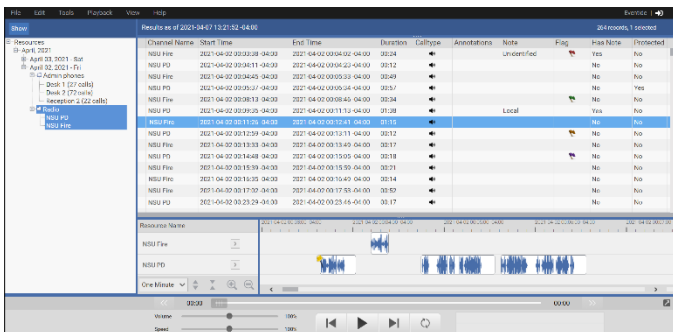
File Edit Tools Playback View Help

Evenior | 

Show

Results as of 2021-04-07 13:21:52 -04:00

204 records, 1 selected

Resources
April, 2021
April 03, 2021 - Sat
April 02, 2021 - Fri
Admin phones
Desk 1 (27 calls)
Desk 2 (72 calls)
Reception 2 (22 calls)
Radio
NSU PD
NSU Fire

| Channel Name | Start Time | End Time | Duration | Calltype | Annotations | Note | Flag | Has Note | Protected |
|---|---|---|---|---|---|---|---|---|---|
| NSU Fire | 2021-04-02 00:03:38 -04:00 | 2021-04-02 00:04:02 -04:00 | 00:24 | | | Unidentified | | Yes | No |
| NSU PD | 2021-04-02 00:04:11 -04:00 | 2021-04-02 00:04:23 -04:00 | 00:12 | | | | | No | No |
| NSU PD | 2021-04-02 00:04:45 -04:00 | 2021-04-02 00:05:33 -04:00 | 00:49 | | | | | No | No |
| NSU PD | 2021-04-02 00:05:07 -04:00 | 2021-04-02 00:05:04 -04:00 | 00:57 | | | | | No | Yes |
| NSU Fire | 2021-04-02 00:08:13 -04:00 | 2021-04-02 00:08:46 -04:00 | 00:34 | | | | | No | No |
| NSU PD | 2021-04-02 00:09:26 -04:00 | 2021-04-02 00:11:12 -04:00 | 01:38 | | | Local | | Yes | No |
| NSU Fire | 2021-04-02 00:11:26 -04:00 | 2021-04-02 00:12:41 -04:00 | 01:15 | | | | | No | No |
| NSU PD | 2021-04-02 00:12:59 -04:00 | 2021-04-02 00:13:11 -04:00 | 00:12 | | | | | No | No |
| NSU PD | 2021-04-02 00:13:33 -04:00 | 2021-04-02 00:13:49 -04:00 | 00:17 | | | | | No | No |
| NSU PD | 2021-04-02 00:14:48 -04:00 | 2021-04-02 00:15:05 -04:00 | 00:18 | | | | | No | No |
| NSU PD | 2021-04-02 00:15:39 -04:00 | 2021-04-02 00:15:59 -04:00 | 00:21 | | | | | No | No |
| NSU PD | 2021-04-02 00:15:35 -04:00 | 2021-04-02 00:15:49 -04:00 | 00:14 | | | | | No | No |
| NSU Fire | 2021-04-02 00:17:02 -04:00 | 2021-04-02 00:17:53 -04:00 | 00:52 | | | | | No | No |
| NSU PD | 2021-04-02 00:23:29 -04:00 | 2021-04-02 00:23:46 -04:00 | 00:17 | | | | | No | No |

Resource Name
NSU Fire
NSU PD
One Minute

00:00
00:00

Volume 100%
Speed 100%